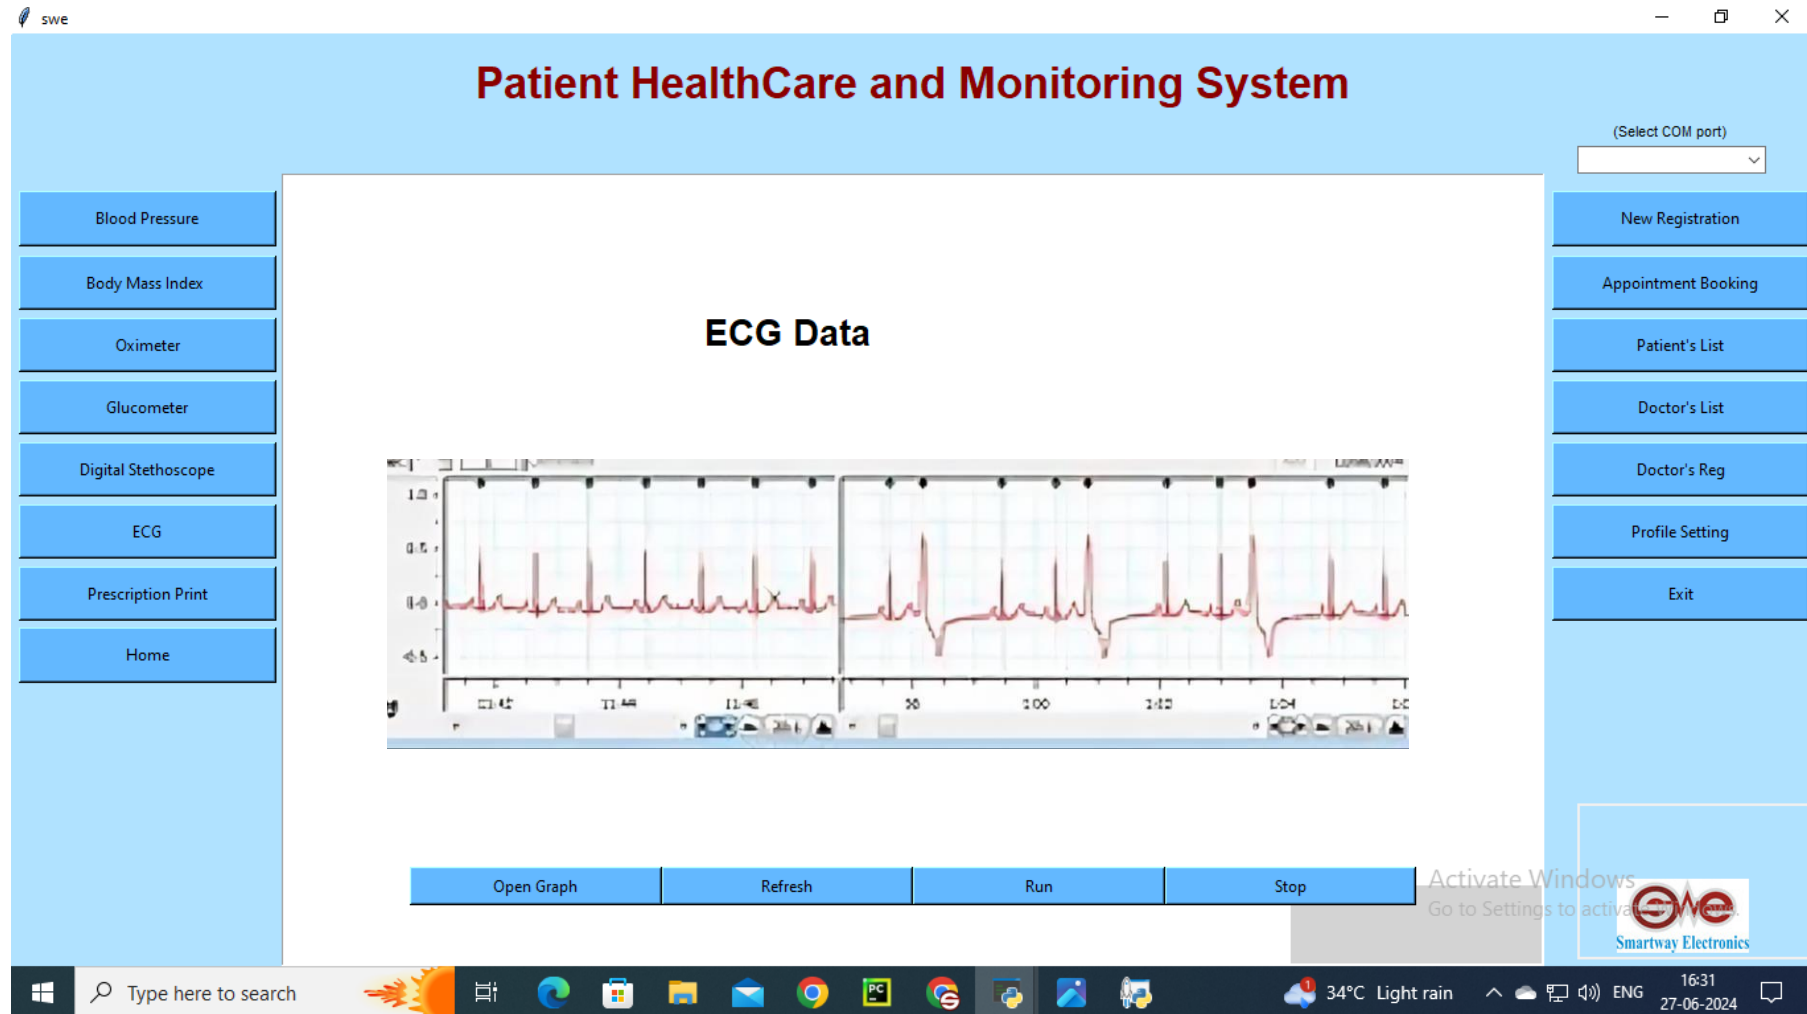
swe

Patient HealthCare and Monitoring System

(Select COM port)

Blood Pressure
Body Mass Index
Oximeter
Glucometer
Digital Stethoscope
ECG
Prescription Print
Home

ECG Data

New Registration
Appointment Booking
Patient's List
Doctor's List
Doctor's Reg
Profile Setting
Exit

Open Graph
Refresh
Run
Stop

Activate Windows
Go to Settings to activate Windows.

Smartway Electronics

Type here to search

34°C Light rain
ENG
16:31
27-06-2024